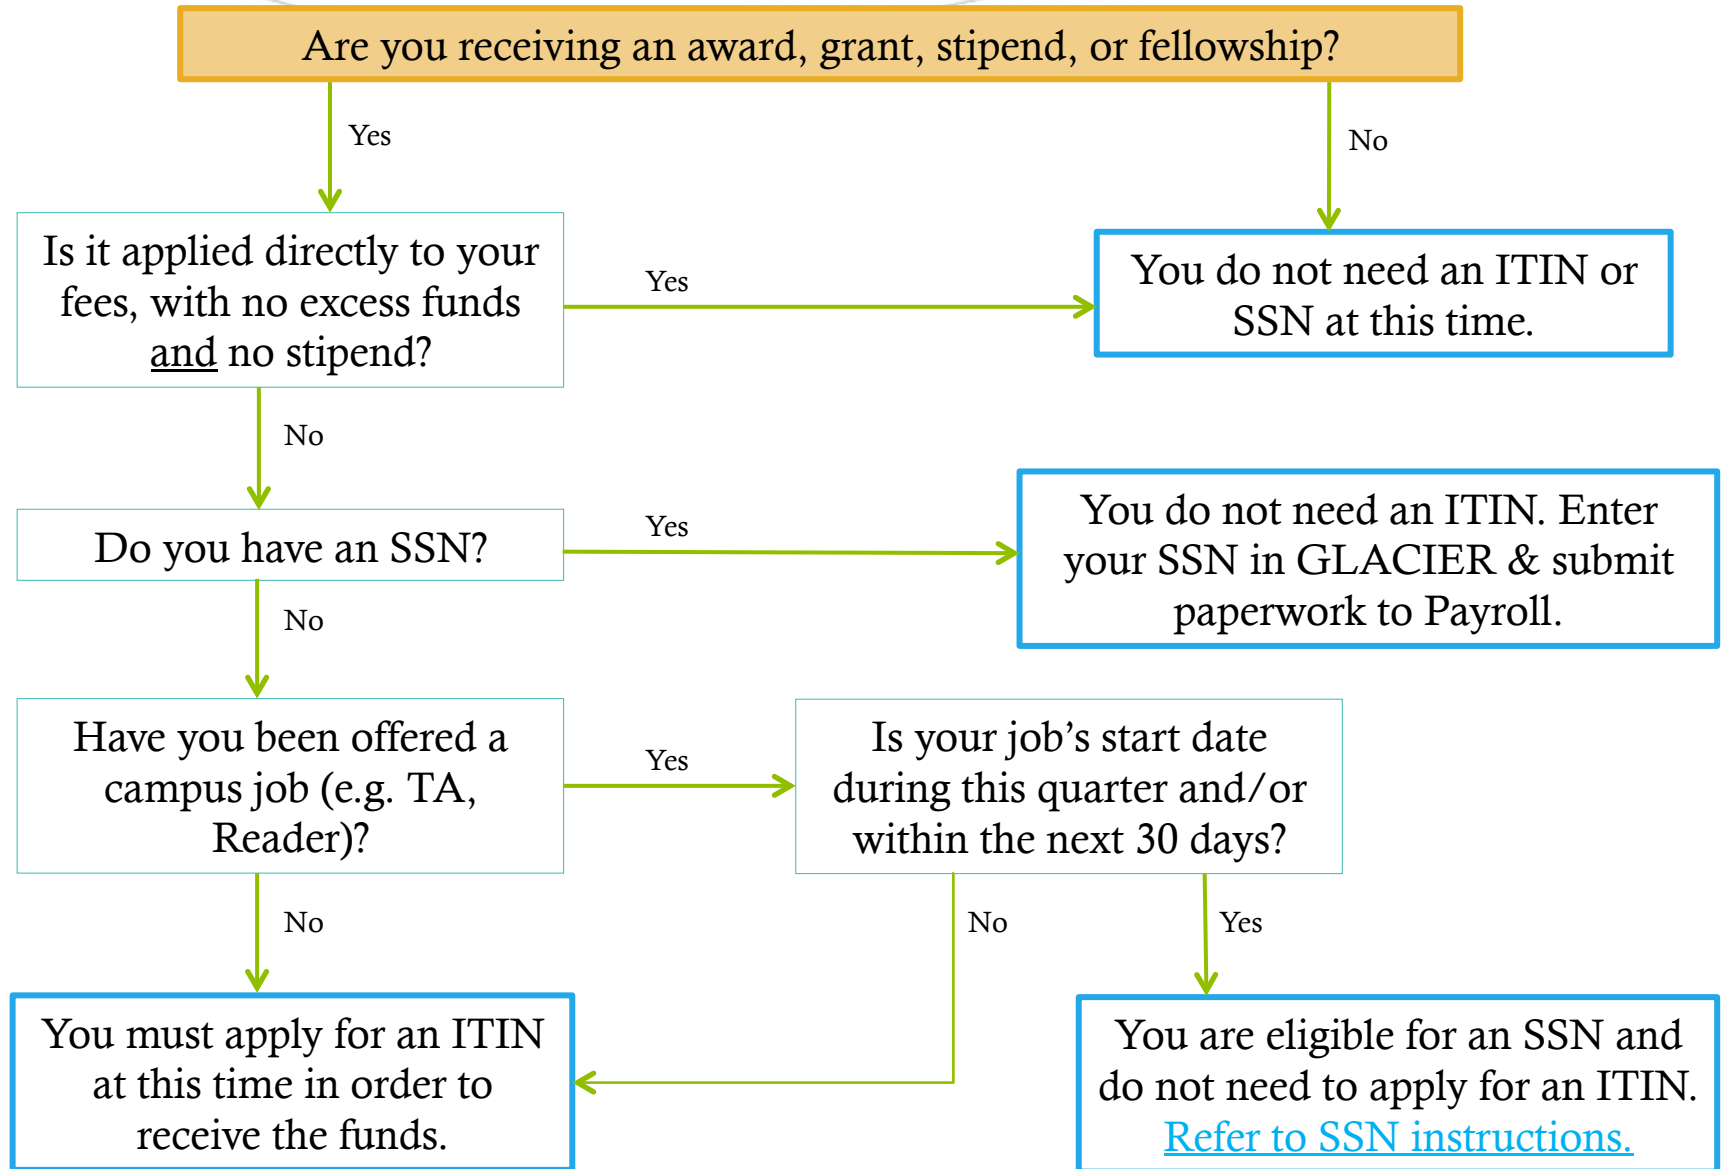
Are you receiving an award, grant, stipend, or fellowship?

Yes

No

Is it applied directly to your fees, with no excess funds and no stipend?

Yes

You do not need an ITIN or SSN at this time.

No

Do you have an SSN?

Yes

You do not need an ITIN. Enter your SSN in GLACIER & submit paperwork to Payroll.

No

Have you been offered a campus job (e.g. TA, Reader)?

Yes

Is your job's start date during this quarter and/or within the next 30 days?

No

No

Yes

You must apply for an ITIN at this time in order to receive the funds.

You are eligible for an SSN and do not need to apply for an ITIN. Refer to SSN instructions.